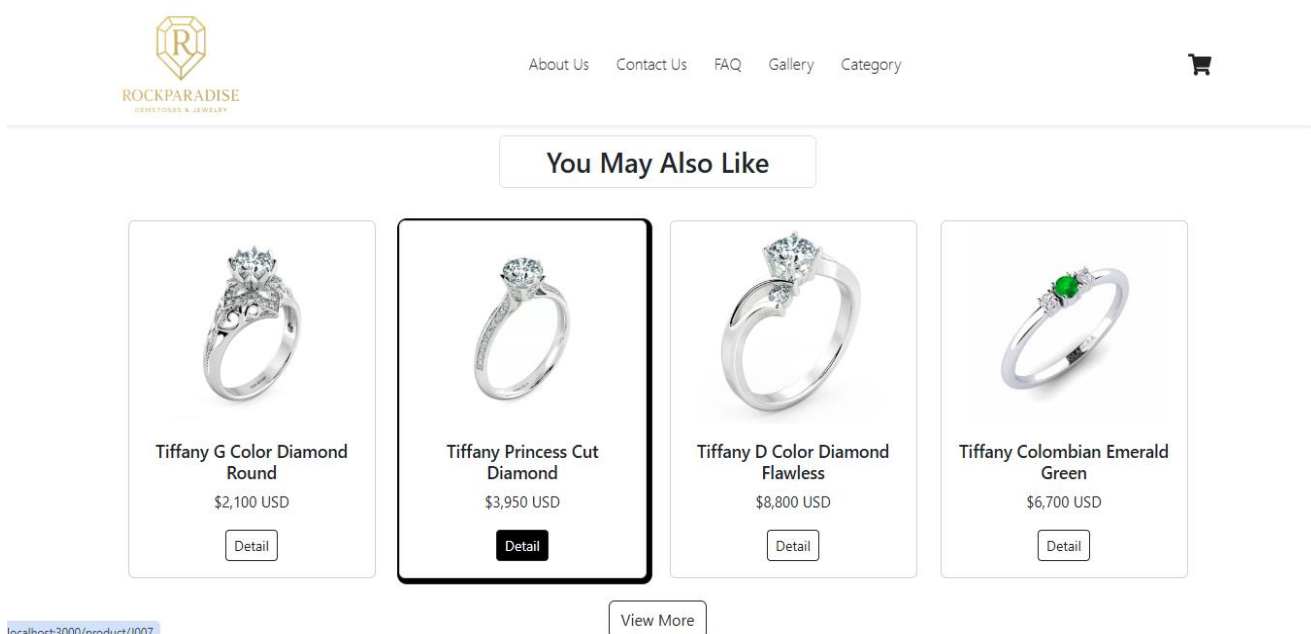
R
ROCKPARADISE
GEMSTONES & JEWELRY

About Us Contact Us FAQ Gallery Category

You May Also Like

Tiffany G Color Diamond Round
$2,100 USD
Detail

Tiffany Princess Cut Diamond
$3,950 USD
Detail

Tiffany D Color Diamond Flawless
$8,800 USD
Detail

Tiffany Colombian Emerald Green
$6,700 USD
Detail

View More

localhost:3000/product/J007